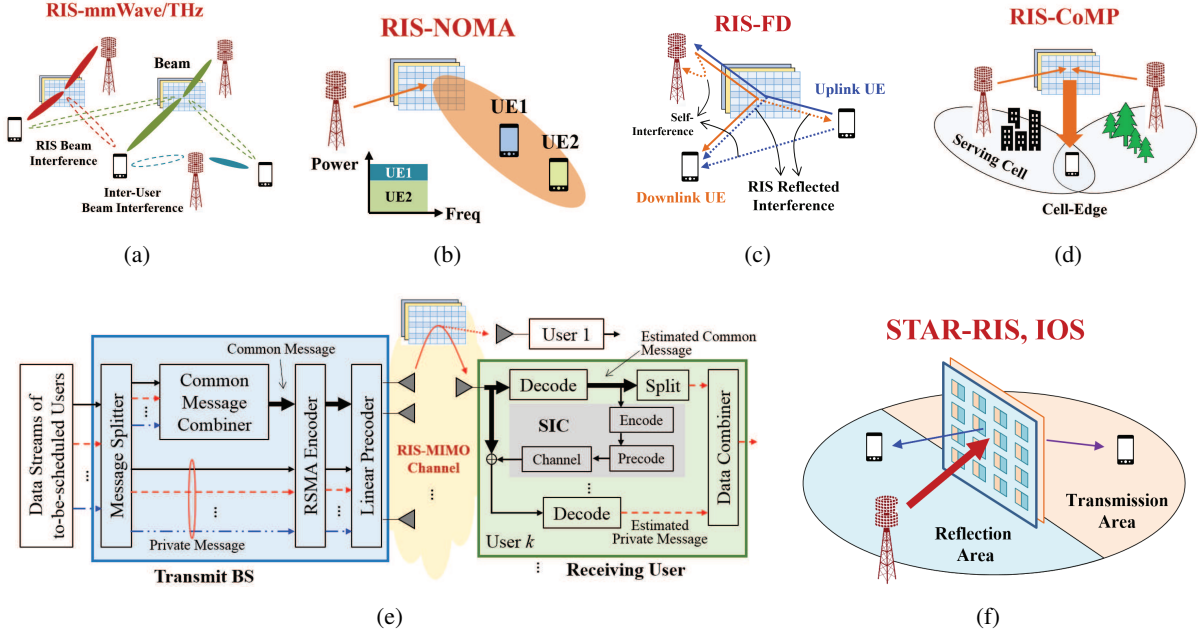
RIS-mmWave/THz

Beam

RIS Beam Interference

Inter-User Beam Interference

(a)

RIS-NOMA

Power

UE1

UE2

UE1

UE2

Freq

(b)

RIS-FD

Uplink UE

Self-Interference

Downlink UE

RIS Reflected Interference

(c)

RIS-CoMP

Serving Cell

Cell-Edge

(d)

Data Streams of to-be-scheduled Users

Message Splitter

Common Message Combiner

Common Message

Private Message

RSMA Encoder

Linear Precoder

Transmit BS

RIS-MIMO Channel

User 1

Estimated Common Message

Decode

Split

SIC

Encode

Channel

Precode

Decode

Estimated Private Message

Data Combiner

User $k$

Receiving User

(e)

STAR-RIS, IOS

Transmission Area

Reflection Area

(f)